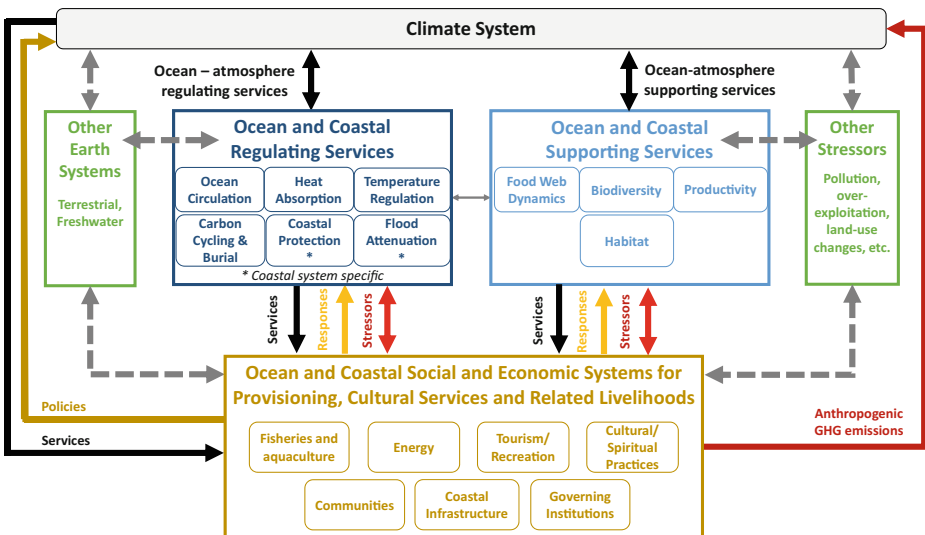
Climate System

Ocean – atmosphere regulating services

Ocean-atmosphere supporting services

Other Earth Systems

Terrestrial, Freshwater

Ocean and Coastal Regulating Services

Ocean Circulation

Heat Absorption

Temperature Regulation

Carbon Cycling & Burial

Coastal Protection *

Flood Attenuation *

* Coastal system specific

Ocean and Coastal Supporting Services

Food Web Dynamics

Biodiversity

Productivity

Habitat

Other Stressors

Pollution, over-exploitation, land-use changes, etc.

Services

Responses

Stressors

Services

Responses

Stressors

Policies

Services

Ocean and Coastal Social and Economic Systems for Provisioning, Cultural Services and Related Livelihoods

Fisheries and aquaculture

Energy

Tourism/ Recreation

Cultural/ Spiritual Practices

Communities

Coastal Infrastructure

Governing Institutions

Anthropogenic GHG emissions